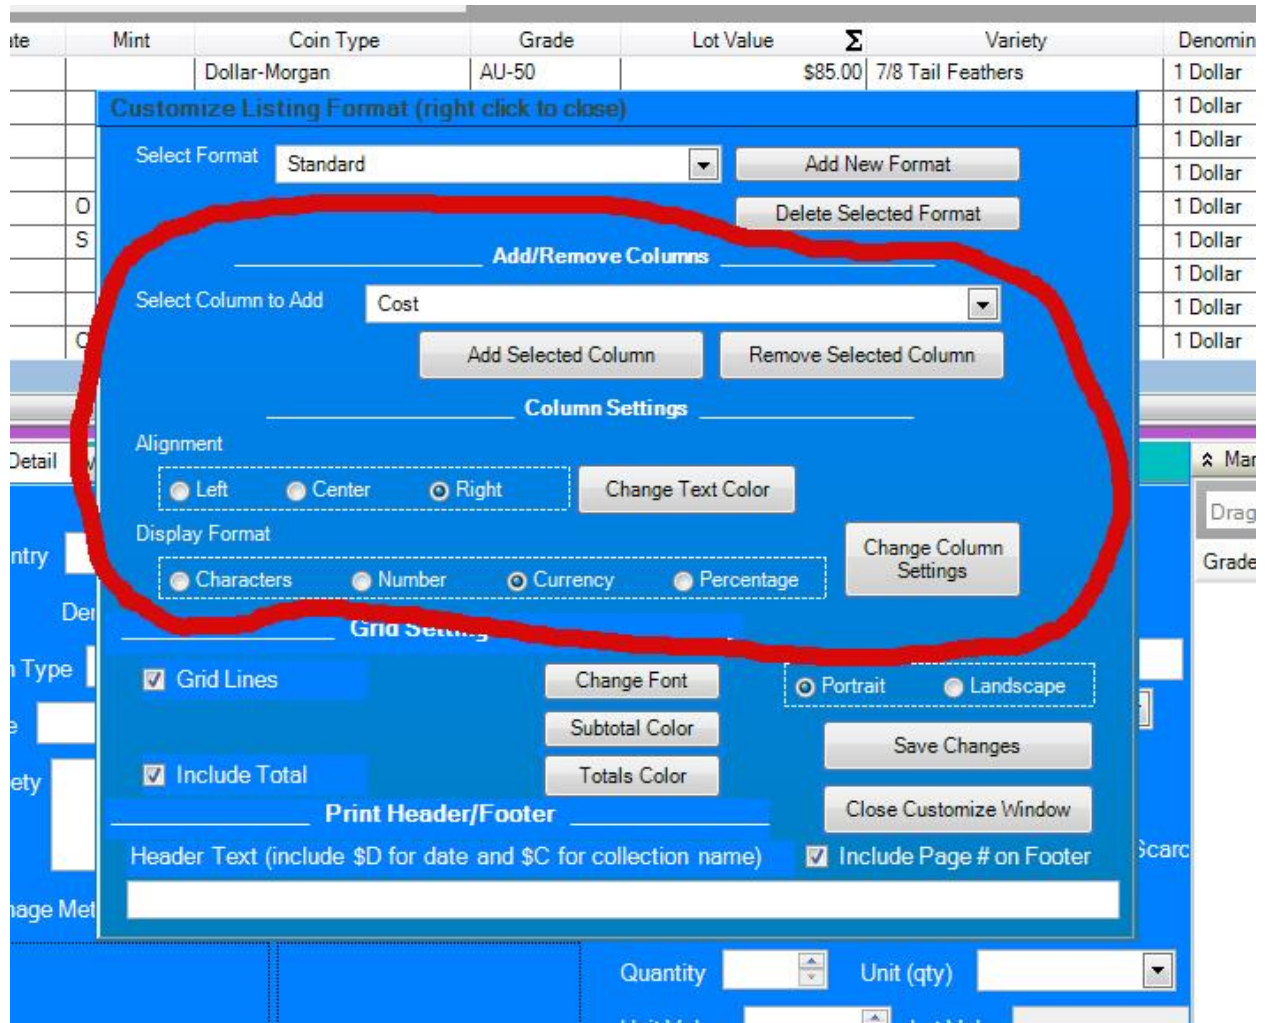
| ate | Mint | Coin Type | Grade | Lot Value | Σ | Variety | Denomin |
|---|---|---|---|---|---|---|---|
| | | Dollar-Morgan | AU-50 | $85.00 | | 7/8 Tail Feathers | 1 Dollar |
| | | | | | | | 1 Dollar |
| | | | | | | | 1 Dollar |
| | | | | | | | 1 Dollar |
| | O | | | | | | 1 Dollar |
| | S | | | | | | 1 Dollar |
| | | | | | | | 1 Dollar |
| | | | | | | | 1 Dollar |
| | O | | | | | | 1 Dollar |

Customize Listing Format (right click to close)

Select Format Standard

Add New Format

Delete Selected Format

Add/Remove Columns

Select Column to Add Cost

Add Selected Column

Remove Selected Column

Column Settings

Alignment

Left Center Right

Change Text Color

Display Format

Characters Number Currency Percentage

Change Column Settings

Grid Setting

Grid Lines

Change Font

Subtotal Color

Include Total

Totals Color

Portrait Landscape

Save Changes

Close Customize Window

Print Header/Footer

Header Text (include $D for date and $C for collection name)

Include Page # on Footer

Detail

ntry

Den

n Type

e

ety

age Met

Mar

Drag

Grade

Scarc

Quantity

Unit (qty)